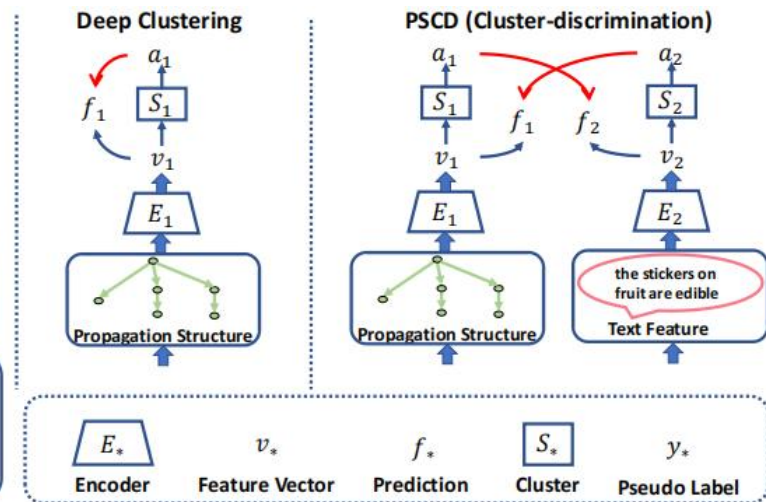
Deep Clustering

$a_1$
$S_1$
$f_1$
$v_1$
$E_1$
Propagation Structure

PSCD (Cluster-discrimination)

$a_1$
$a_2$
$S_1$
$S_2$
$f_1$
$f_2$
$v_1$
$v_2$
$E_1$
$E_2$
Propagation Structure
the stickers on fruit are edible
Text Feature

$E_*$
Encoder
$v_*$
Feature Vector
$f_*$
Prediction
$S_*$
Cluster
$y_*$
Pseudo Label